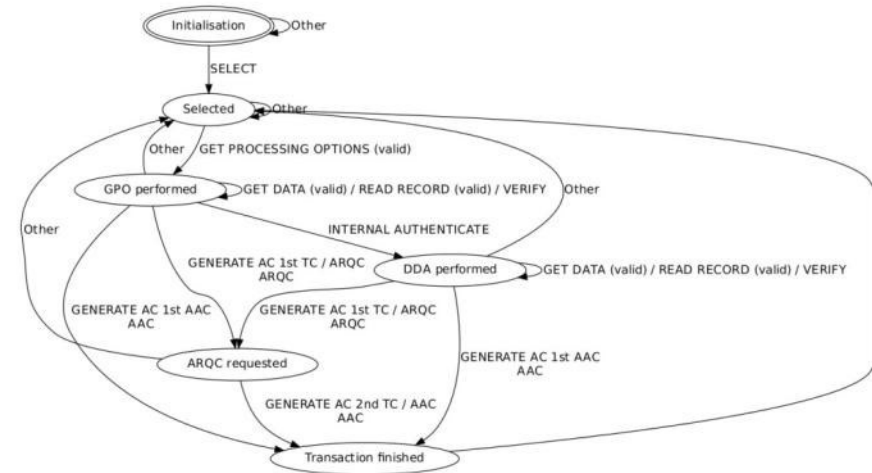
Initialisation

Other

SELECT

Selected

Other

Other

GET PROCESSING OPTIONS (valid)

GPO performed

GET DATA (valid) / READ RECORD (valid) / VERIFY

Other

Other

INTERNAL AUTHENTICATE

GENERATE AC 1st TC / ARQC
ARQC

DDA performed

GET DATA (valid) / READ RECORD (valid) / VERIFY

GENERATE AC 1st AAC
AAC

GENERATE AC 1st TC / ARQC
ARQC

ARQC requested

GENERATE AC 1st AAC
AAC

GENERATE AC 2nd TC / AAC
AAC

Transaction finished